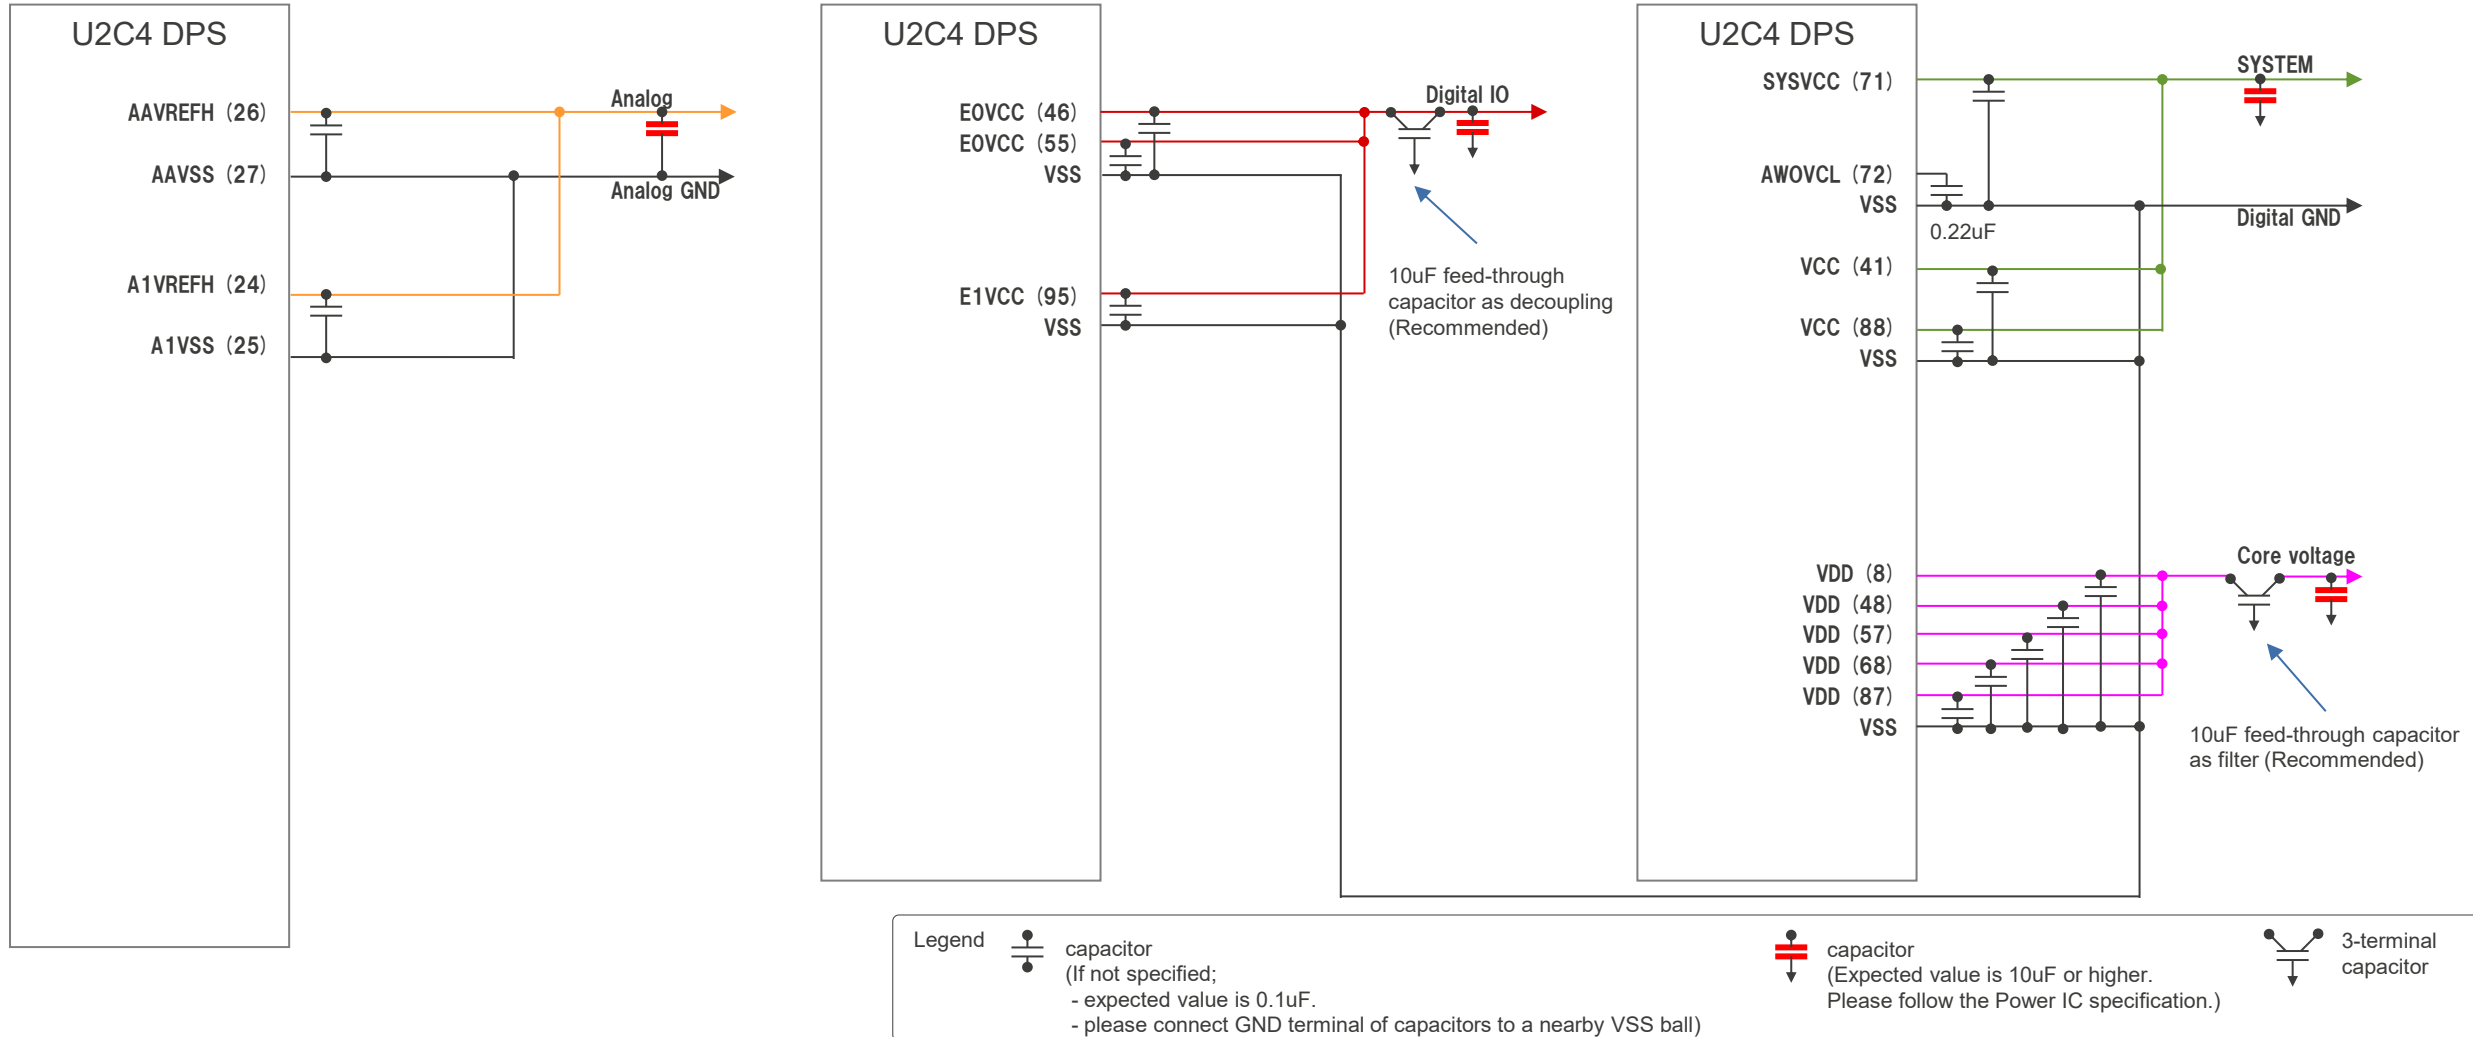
U2C4 DPS

AAVREFH (26)

AAVSS (27)

A1VREFH (24)

A1VSS (25)

Analog

Analog GND

U2C4 DPS

E0VCC (46)

E0VCC (55)

VSS

E1VCC (95)

VSS

Digital IO

10uF feed-through capacitor as decoupling (Recommended)

U2C4 DPS

SYSVCC (71)

AWOVCL (72)

VSS

0.22uF

VCC (41)

VCC (88)

VSS

SYSTEM

Digital GND

VDD (8)

VDD (48)

VDD (57)

VDD (68)

VDD (87)

VSS

Core voltage

10uF feed-through capacitor as filter (Recommended)

Legend

capacitor
(If not specified;
- expected value is 0.1uF.
- please connect GND terminal of capacitors to a nearby VSS ball)

capacitor
(Expected value is 10uF or higher.
Please follow the Power IC specification.)

3-terminal capacitor